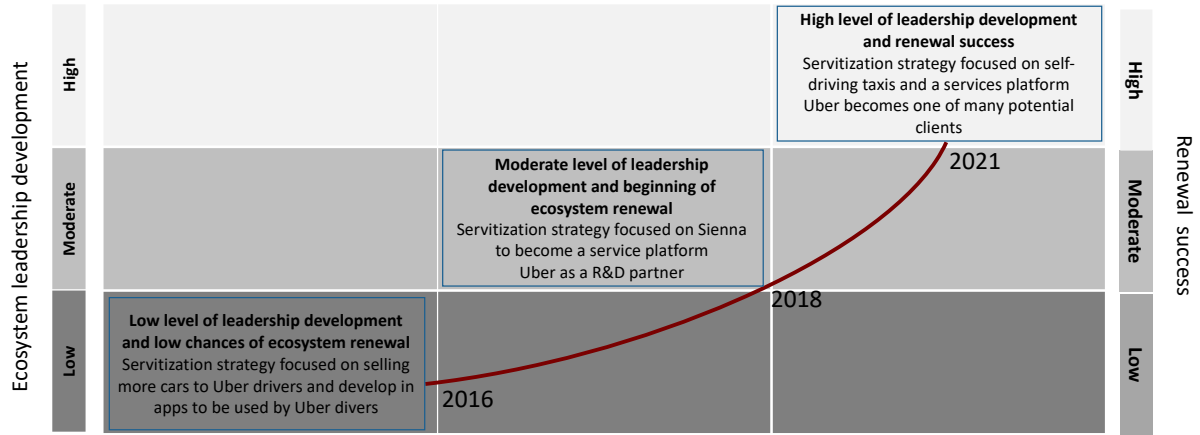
Ecosystem leadership development

High

Moderate

Low

High level of leadership development and renewal success
Servitization strategy focused on self-driving taxis and a services platform
Uber becomes one of many potential clients

2021

Moderate level of leadership development and beginning of ecosystem renewal
Servitization strategy focused on Sienna to become a service platform
Uber as a R&D partner

2018

Low level of leadership development and low chances of ecosystem renewal
Servitization strategy focused on selling more cars to Uber drivers and develop in apps to be used by Uber divers

2016

High

Moderate

Low

Renewal success